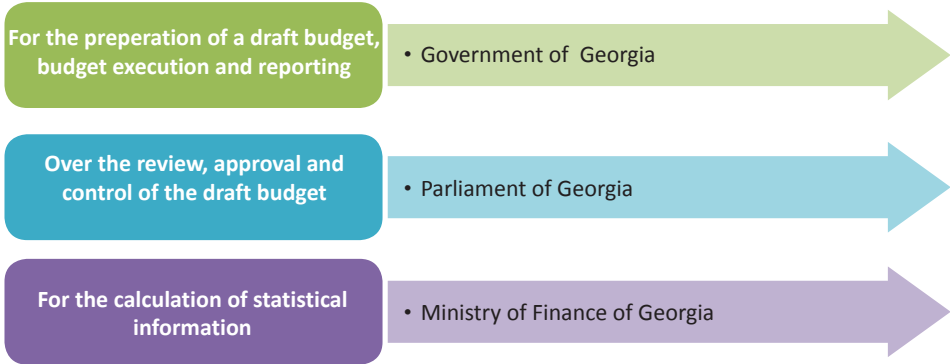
For the preperation of a draft budget, budget execution and reporting

• Government of  Georgia

Over the review, approval and control of the draft budget

• Parliament of Georgia

For the calculation of statistical information

• Ministry of Finance of Georgia